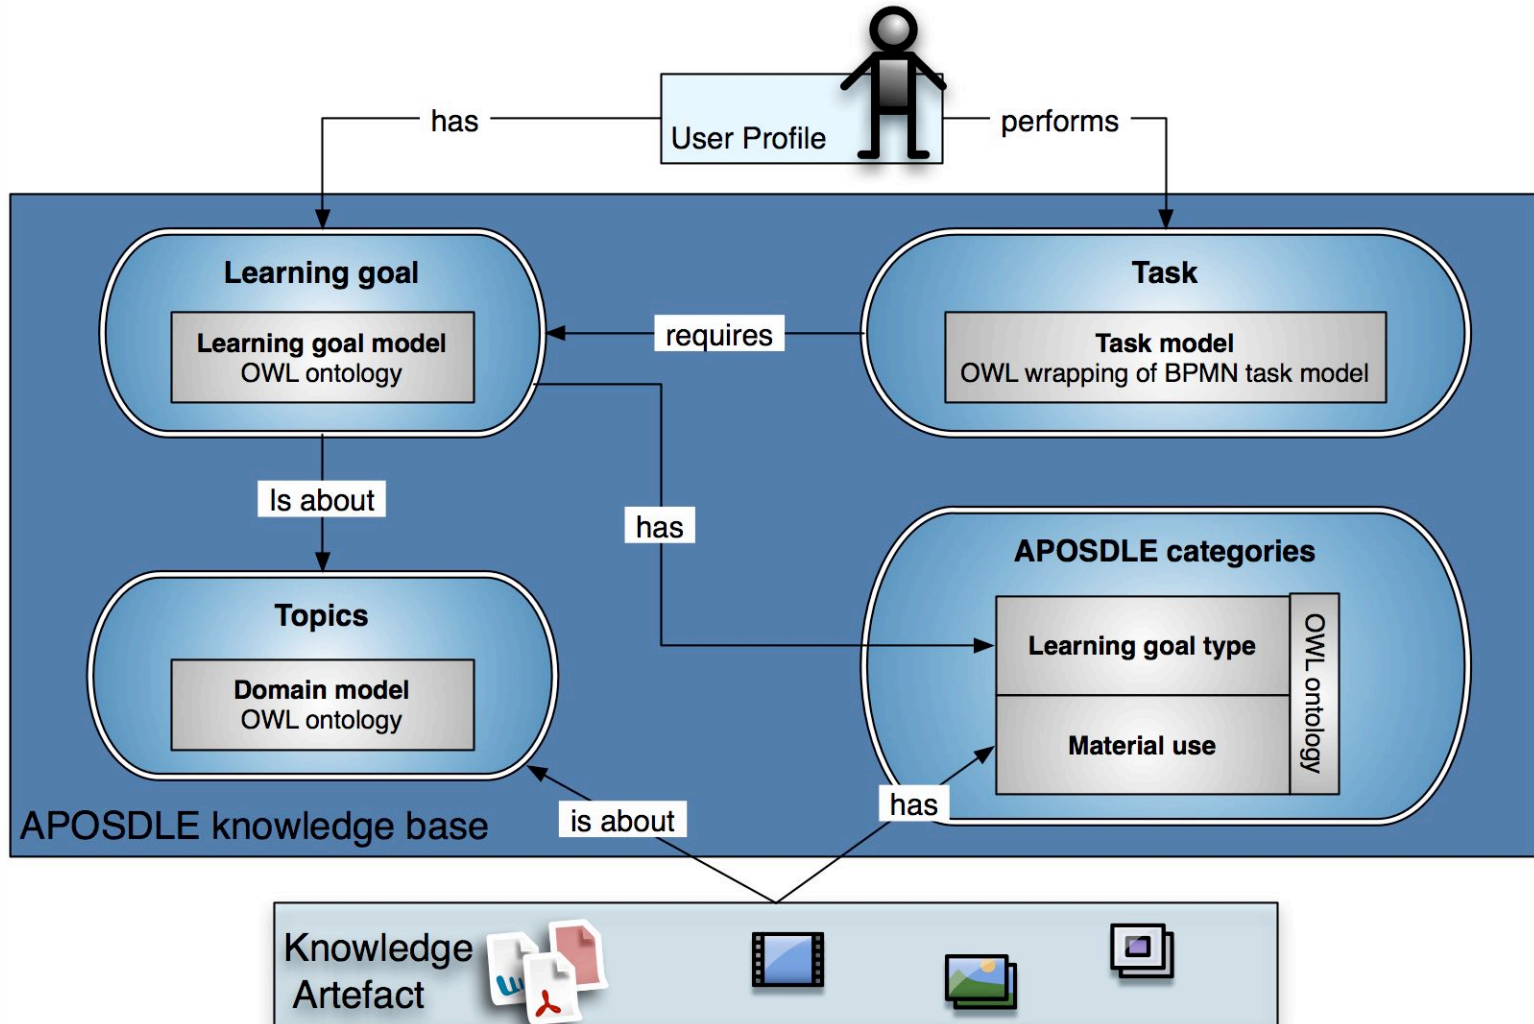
has

User Profile

performs

Learning goal

Learning goal model
OWL ontology

requires

Task

Task model
OWL wrapping of BPMN task model

Is about

has

APOSDLE categories

Topics

Domain model
OWL ontology

Learning goal type

Material use

OWL ontology

APOSDLE knowledge base

is about

has

Knowledge Artefact